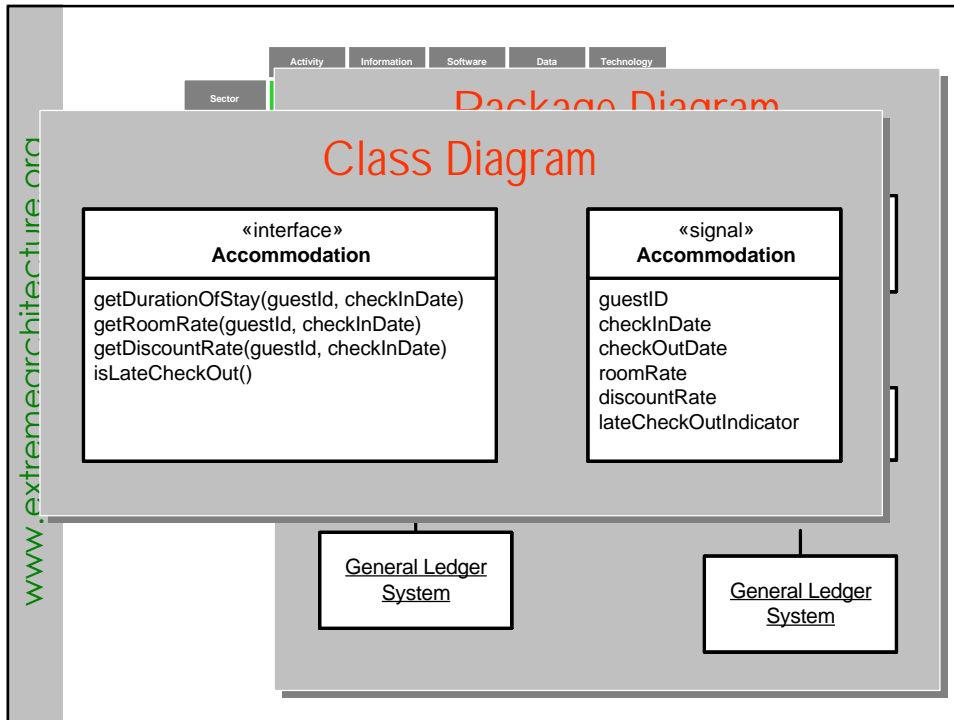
www.extremearchitecture.org

Activity | Information | Software | Data | Technology

Sector

Package Diagram

Class Diagram

«interface»
**Accommodation**

getDurationOfStay(guestId, checkInDate)
getRoomRate(guestId, checkInDate)
getDiscountRate(guestId, checkInDate)
isLateCheckOut()

«signal»
**Accommodation**

guestID
checkInDate
checkOutDate
roomRate
discountRate
lateCheckOutIndicator

General Ledger System

General Ledger System